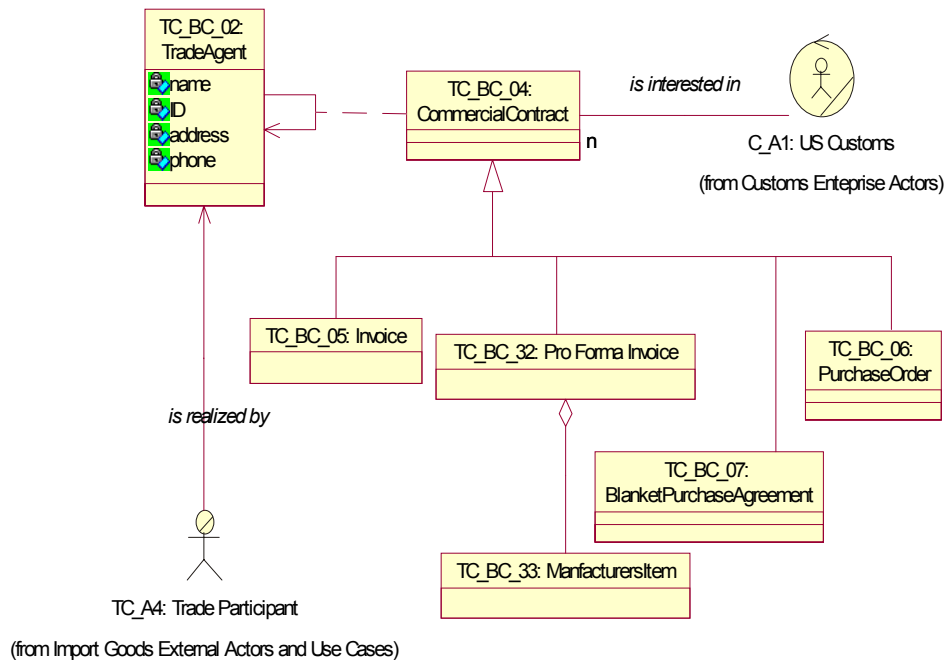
TC_BC_02: TradeAgent
name
ID
address
phone

TC_BC_04: CommercialContract

n

is interested in

C_A1: US Customs

(from Customs Enteprise Actors)

TC_BC_05: Invoice

TC_BC_32: Pro Forma Invoice

TC_BC_06: PurchaseOrder

is realized by

TC_BC_07: BlanketPurchaseAgreement

TC_BC_33: ManfacturersItem

TC_A4: Trade Participant

(from Import Goods External Actors and Use Cases)